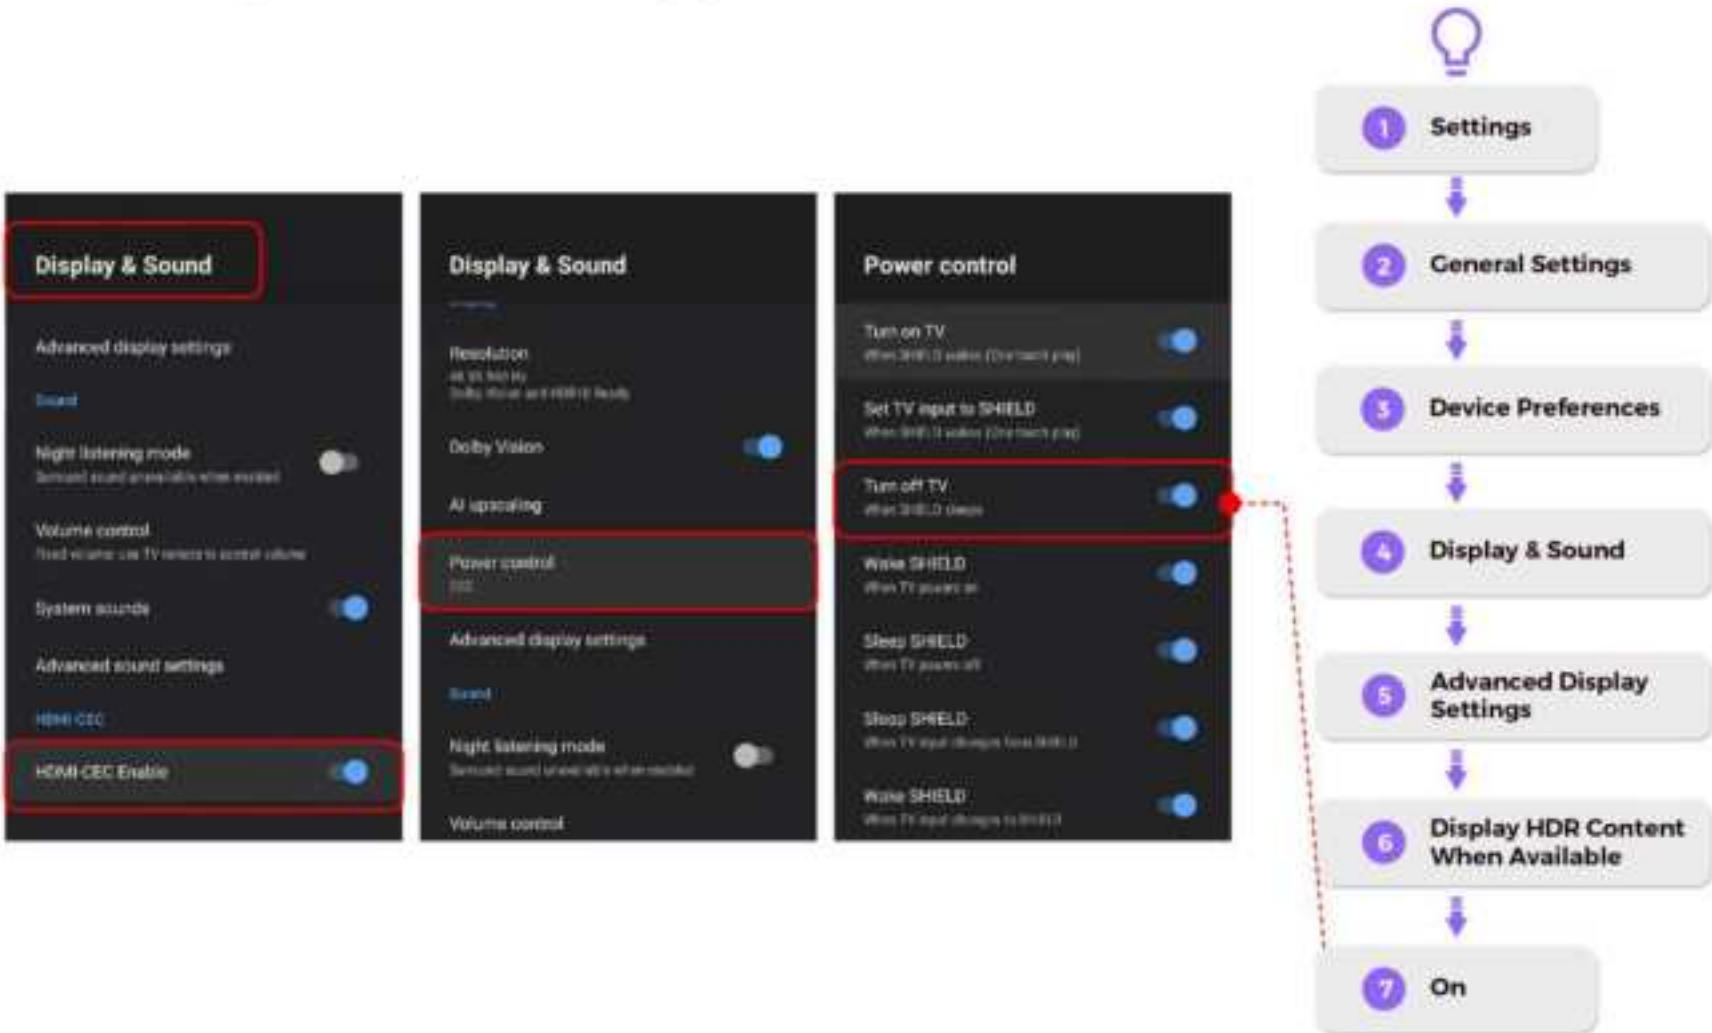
Display & Sound

Advanced display settings

Sound

Night listening mode
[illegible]

Volume control
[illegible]

System sounds

Advanced sound settings

HDMI CEC

HDMI-CEC Enable

Display & Sound

Resolution
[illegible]

Dolby Vision

AI upscaling

Power control
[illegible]

Advanced display settings

Sound

Night listening mode
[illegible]

Volume control

Power control

Turn on TV
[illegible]

Set TV input to SHIELD
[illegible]

Turn off TV
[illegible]

Wake SHIELD
When TV powers on

Sleep SHIELD
When TV powers off

Sleep SHIELD
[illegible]

Wake SHIELD
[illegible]

1 Settings

2 General Settings

3 Device Preferences

4 Display & Sound

5 Advanced Display Settings

6 Display HDR Content When Available

7 On